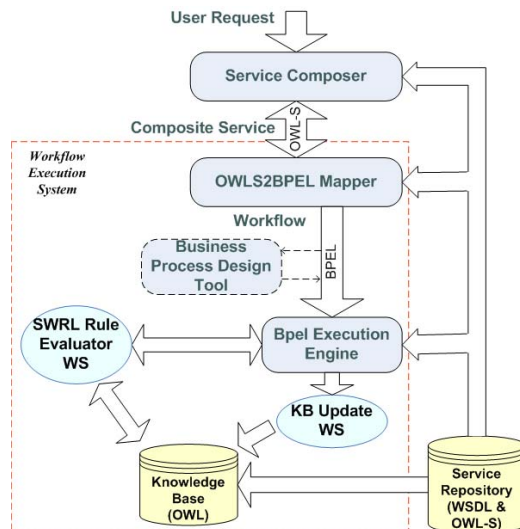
User Request

Service Composer

OWL-S

Composite Service

Workflow Execution System

OWLS2BPEL Mapper

Workflow

Business Process Design Tool

BPEL

SWRL Rule Evaluator WS

Bpel Execution Engine

KB Update WS

Knowledge Base (OWL)

Service Repository (WSDL & OWL-S)